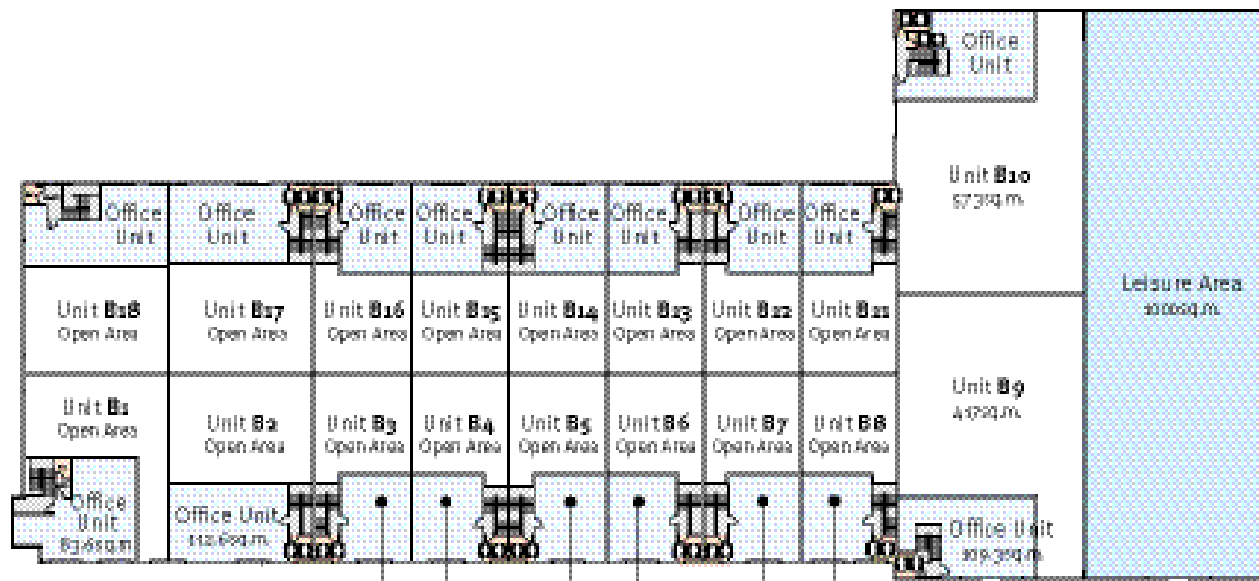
Office Unit

Unit B10
573sq.m.

Leisure Area
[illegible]sq.m.

Office Unit
Office Unit
Office Unit
Office Unit
Office Unit
Office Unit
Office Unit
Office Unit
Office Unit

Unit B18
Open Area
Unit B17
Open Area
Unit B16
Open Area
Unit B15
Open Area
Unit B14
Open Area
Unit B13
Open Area
Unit B12
Open Area
Unit B11
Open Area

Unit B9
417sq.m.

Unit B1
Open Area
Unit B2
Open Area
Unit B3
Open Area
Unit B4
Open Area
Unit B5
Open Area
Unit B6
Open Area
Unit B7
Open Area
Unit B8
Open Area

Office Unit
83.65sq.m.
Office Unit
112.69sq.m.
Office Unit
109.39sq.m.